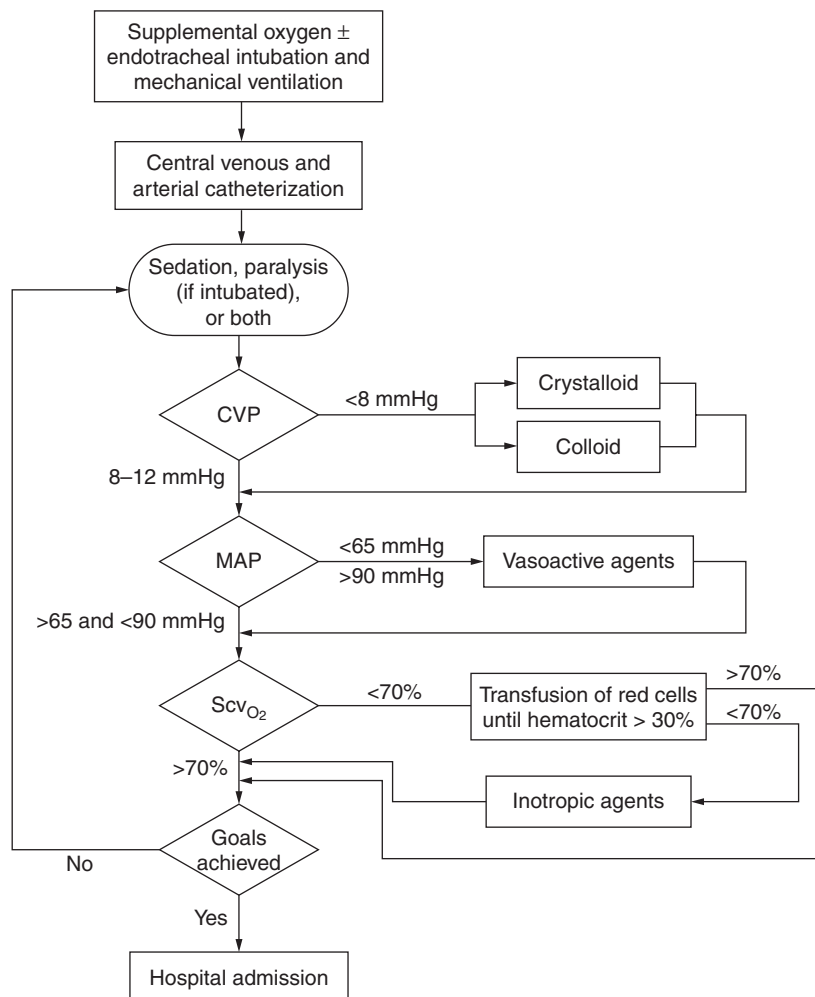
Supplemental oxygen ± endotracheal intubation and mechanical ventilation

Central venous and arterial catheterization

Sedation, paralysis (if intubated), or both

CVP

<8 mmHg

Crystalloid

Colloid

8–12 mmHg

MAP

<65 mmHg

>90 mmHg

Vasoactive agents

>65 and <90 mmHg

$Scv_{O_2}$

<70%

Transfusion of red cells until hematocrit > 30%

>70%

<70%

>70%

Inotropic agents

Goals achieved

No

Yes

Hospital admission